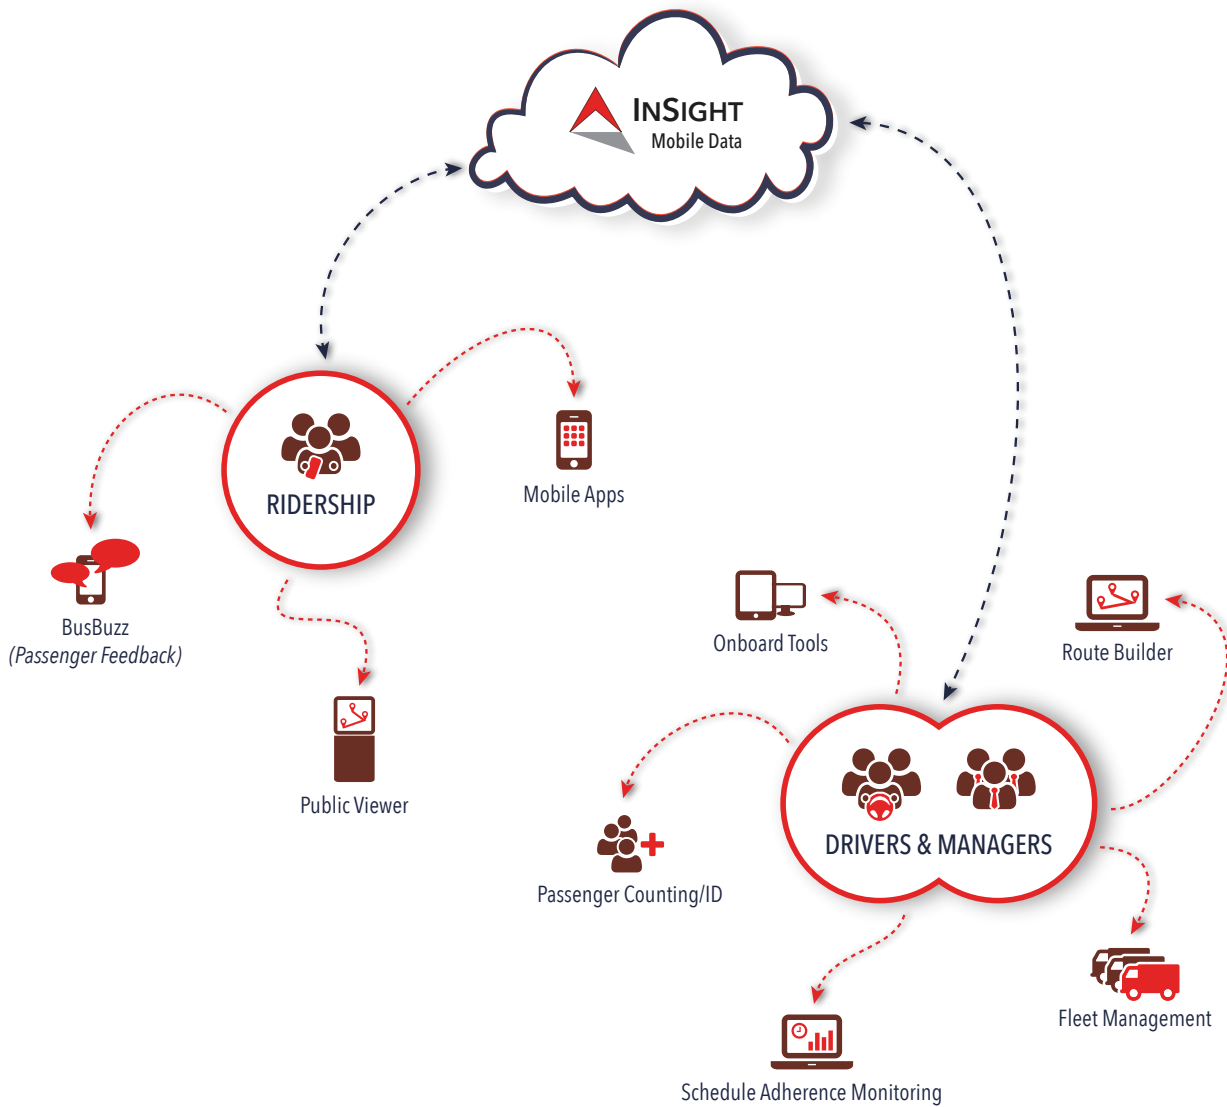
INSIGHT
Mobile Data

RIDERSHIP

Mobile Apps

BusBuzz
(Passenger Feedback)

Public Viewer

Onboard Tools

Route Builder

DRIVERS & MANAGERS

Passenger Counting/ID

Fleet Management

Schedule Adherence Monitoring